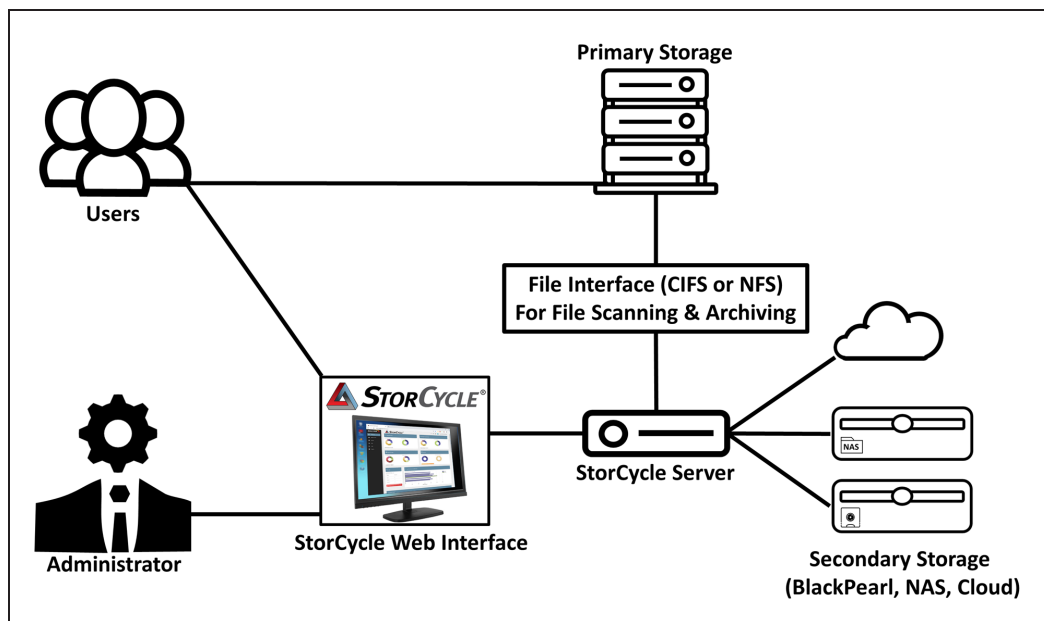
Primary Storage

Users

File Interface (CIFS or NFS)
For File Scanning & Archiving

StorCycle®

NAS

StorCycle Server

Administrator

StorCycle Web Interface

Secondary Storage
(BlackPearl, NAS, Cloud)